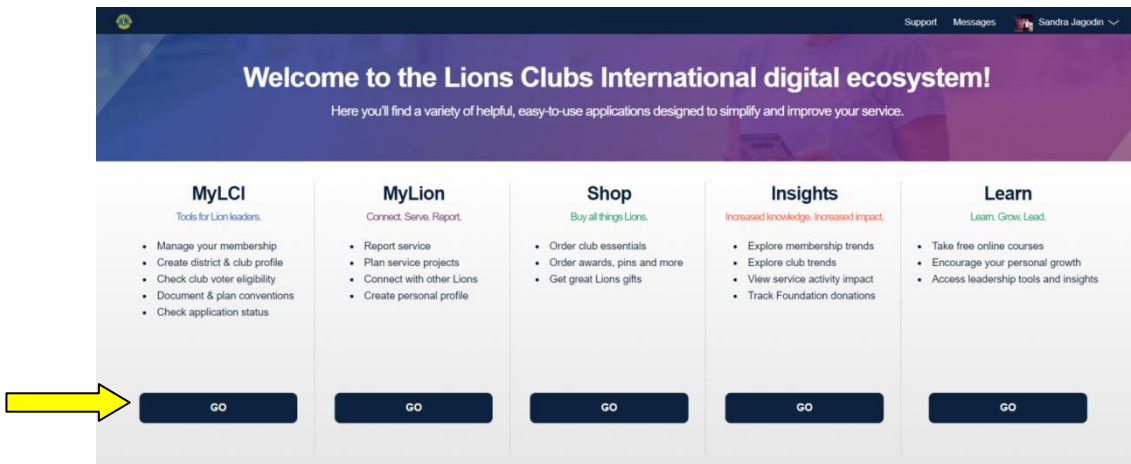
Support Messages Sandra Jagodin

Welcome to the Lions Clubs International digital ecosystem!

Here you'll find a variety of helpful, easy-to-use applications designed to simplify and improve your service.

MyLCI
Tools for Lion leaders.
- Manage your membership
- Create district & club profile
- Check club voter eligibility
- Document & plan conventions
- Check application status

GO

MyLion
Connect. Serve. Report.
- Report service
- Plan service projects
- Connect with other Lions
- Create personal profile

GO

Shop
Buy all things Lions.
- Order club essentials
- Order awards, pins and more
- Get great Lions gifts

GO

Insights
Increased knowledge. Increased impact.
- Explore membership trends
- Explore club trends
- View service activity impact
- Track Foundation donations

GO

Learn
Learn. Grow. Lead.
- Take free online courses
- Encourage your personal growth
- Access leadership tools and insights

GO